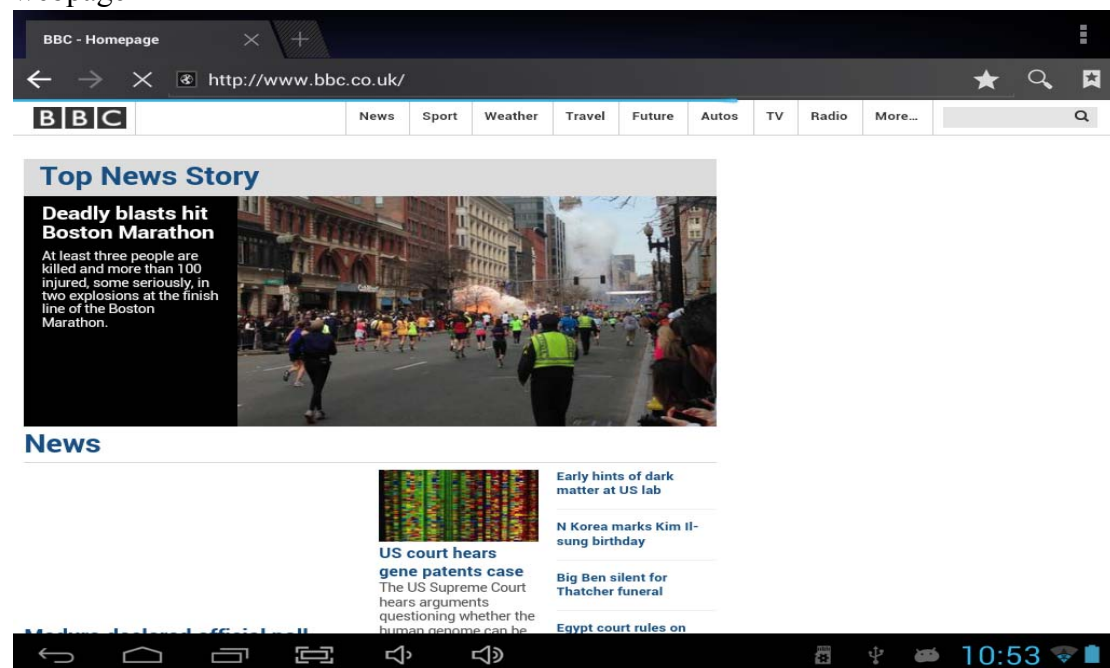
webpage

BBC - Homepage

http://www.bbc.co.uk/

BBC

News | Sport | Weather | Travel | Future | Autos | TV | Radio | More...

Top News Story

Deadly blasts hit Boston Marathon

At least three people are killed and more than 100 injured, some seriously, in two explosions at the finish line of the Boston Marathon.

News

US court hears gene patents case

The US Supreme Court hears arguments questioning whether the human genome can be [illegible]

Early hints of dark matter at US lab

N Korea marks Kim Il-sung birthday

Big Ben silent for Thatcher funeral

Egypt court rules on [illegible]

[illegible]

10:53